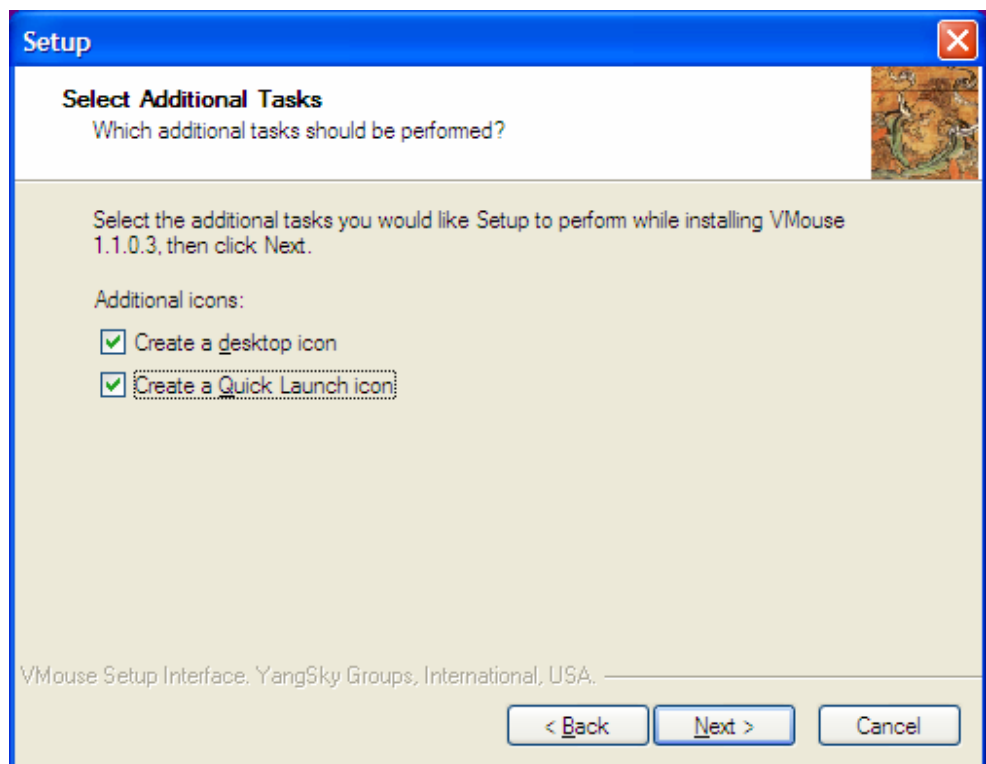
Setup

Select Additional Tasks
Which additional tasks should be performed?

Select the additional tasks you would like Setup to perform while installing VMouse 1.1.0.3, then click Next.

Additional icons:

Create a desktop icon

Create a Quick Launch icon

VMouse Setup Interface. YangSky Groups, International, USA.

< Back
Next >
Cancel